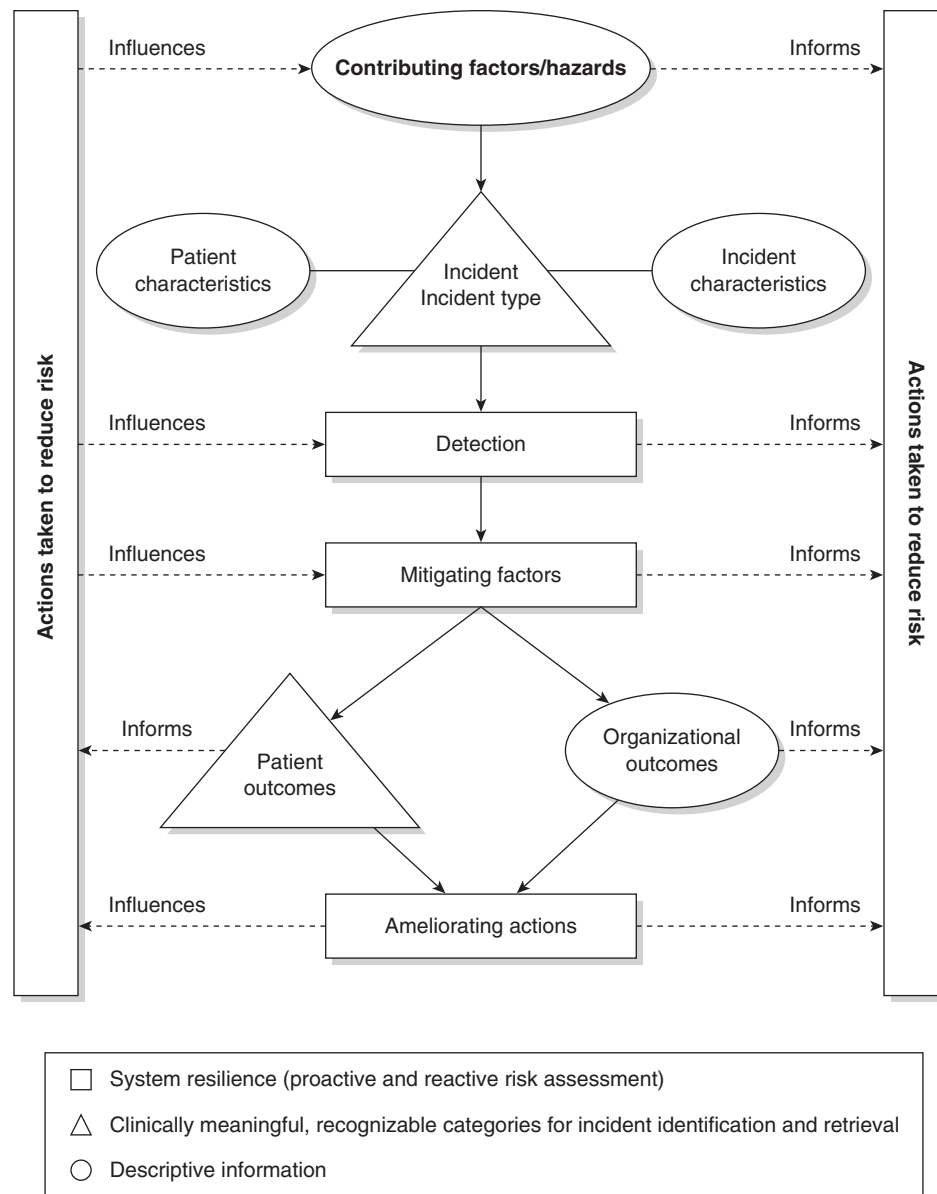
Actions taken to reduce risk

Influences

Contributing factors/hazards

Informs

Actions taken to reduce risk

Patient characteristics

Incident
Incident type

Incident characteristics

Influences

Detection

Informs

Influences

Mitigating factors

Informs

Informs

Patient outcomes

Organizational outcomes

Informs

Influences

Ameliorating actions

Informs

□ System resilience (proactive and reactive risk assessment)

△ Clinically meaningful, recognizable categories for incident identification and retrieval

○ Descriptive information